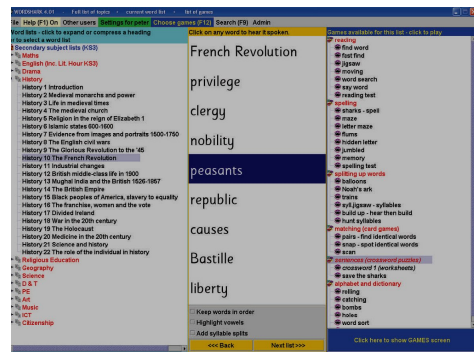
WORDSHARK 4.01 · Full list of topics · current word list · list of games

File  Help (F1) On  Other users  Settings for peter  Choose games (F12)  Search (F9)  Admin

Word lists - click to expand or compress a heading
+ to select a word list.
Secondary subject lists (KS3)
Maths
English (inc. Lit. Hour KS3)
Drama
History
History 1 Introduction
History 2 Medieval monarchs and power
History 3 Life in medieval times
History 4 The medieval church
History 5 Religion in the reign of Elizabeth 1
History 6 Islamic states 600-1600
History 7 Evidence from images and portraits 1500-1750
History 8 The English civil wars
History 9 The Glorious Revolution to the '45
History 10 The French Revolution
History 11 Industrial changes
History 12 British middle-class life in 1900
History 13 Mughal India and the British 1626-1857
History 14 The British Empire
History 15 Black peoples of America, slavery to equality
History 16 The franchise, women and the vote
History 17 Divided Ireland
History 18 War in the 20th century
History 19 The Holocaust
History 20 Medicine in the 20th century
History 21 Science and history
History 22 The role of the individual in history
Religious Education
Geography
Science
D & T
PE
Art
Music
ICT
Citizenship

Click on any word to hear it spoken.
French Revolution
privilege
clergy
nobility
peasants
republic
causes
Bastille
liberty
Keep words in order
Highlight vowels
Add syllable splits
<<< Back  Next list >>>

Games available for this list - click to play
reading
find word
test find
jigsaw
moving
word search
say word
reading test
spelling
sharks - spell
maze
letter maze
flums
hidden letter
jumbled
memory
spelling test
splitting up words
balloons
Noah's ark
trains
syll.jigsaw - syllables
build up - hear then build
hunt syllables
matching (card games)
pairs - find identical words
snap - spot identical words
scan
sentences (crossword puzzles)
crossword 1 (worksheets)
save the sharks
alphabet and dictionary
rolling
catching
bombs
holes
word sort
Click here to show GAMES screen